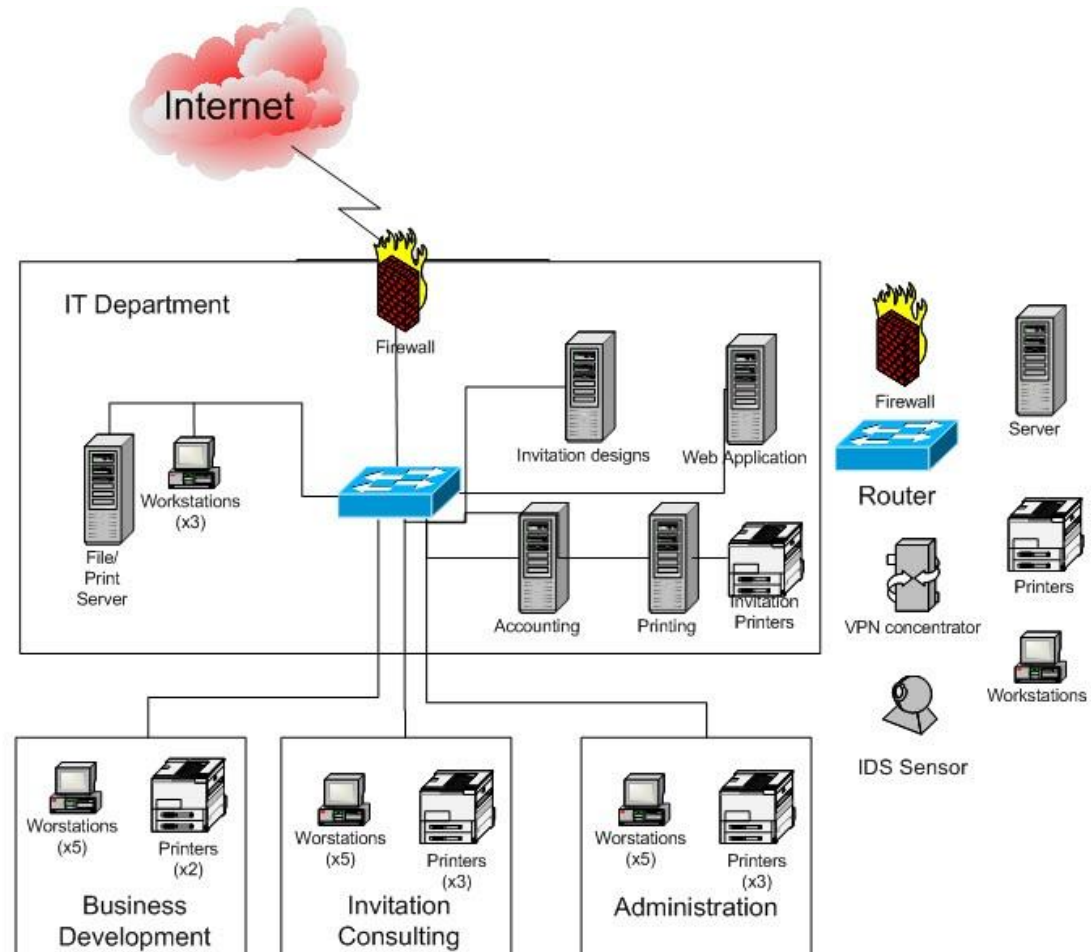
Internet

IT Department

Firewall

File/ Print Server

Workstations (x3)

Invitation designs

Web Application

Accounting

Printing

Invitation Printers

Firewall

Server

Router

Printers

VPN concentrator

Workstations

IDS Sensor

Worstations (x5)

Printers (x2)

Business Development

Worstations (x5)

Printers (x3)

Invitation Consulting

Worstations (x5)

Printers (x3)

Administration